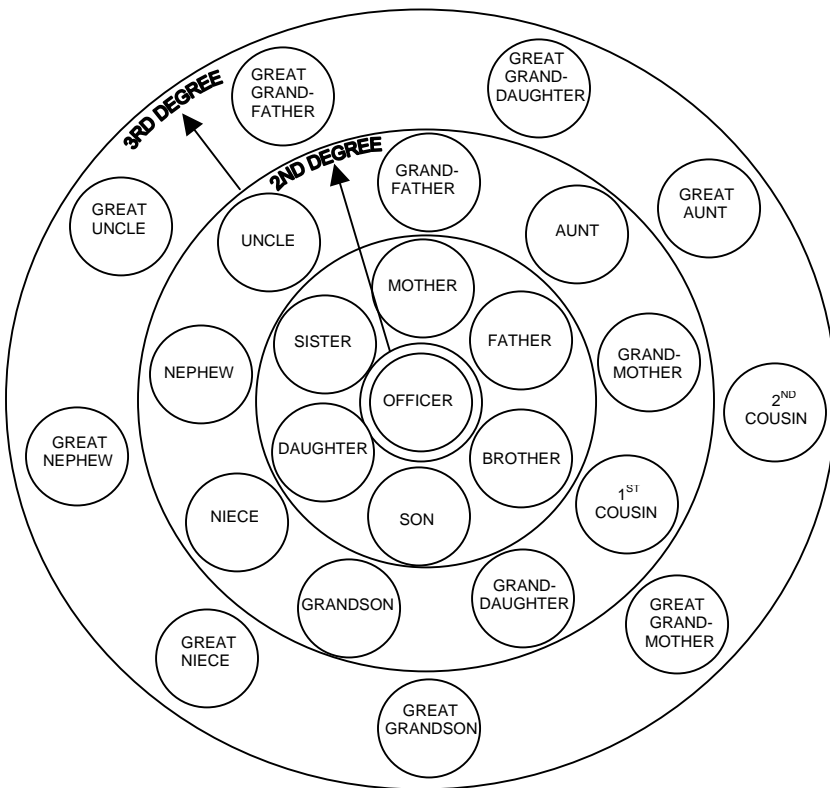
3RD DEGREE

GREAT GRANDFATHER

GREAT GRANDDAUGHTER

2ND DEGREE

GRANDFATHER

GREAT AUNT

GREAT UNCLE

UNCLE

AUNT

MOTHER

SISTER

FATHER

NEPHEW

GRANDMOTHER

OFFICER

$2^{ND}$ COUSIN

GREAT NEPHEW

DAUGHTER

BROTHER

$1^{ST}$ COUSIN

NIECE

SON

GRANDSON

GRANDDAUGHTER

GREAT GRANDMOTHER

GREAT NIECE

GREAT GRANDSON